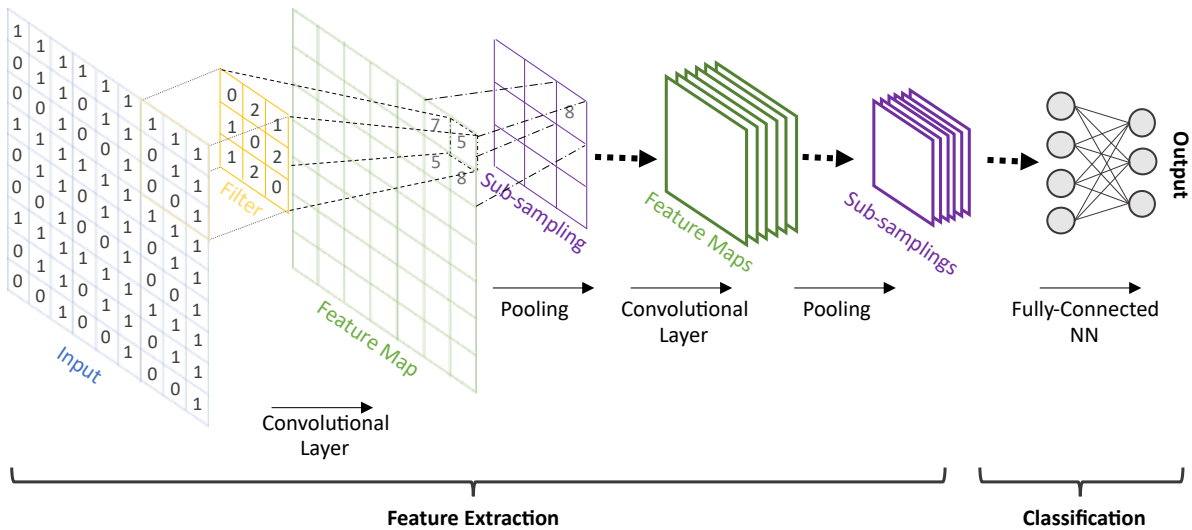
1 1
0 1 1 1
0 0 1 1 0 1 1
1 0 1 1 0 1 1
0 1 1 0 0 1 1
0 1 1 1 0 1 1
0 0 1 0 1 1
1 1 1 0 0 1 1
0 0 1 1 0 1 1
0 1 1 0 1 1
0 1 0 1
0 1 0 1 1
1 0 1 1
0 1 1
0 0 1
1 1 1
0 0 1
1 1 1
0 0 1
1 1 1
0 1 1
0 0 1
1

0 2
1 1 1
0 2
1 2
2 0

Filter

Input

7 5
5 8

8

Feature Map

Sub-sampling

Convolutional Layer

Pooling

Feature Maps

Convolutional Layer

Sub-samplings

Pooling

Fully-Connected NN

Output

Feature Extraction

Classification